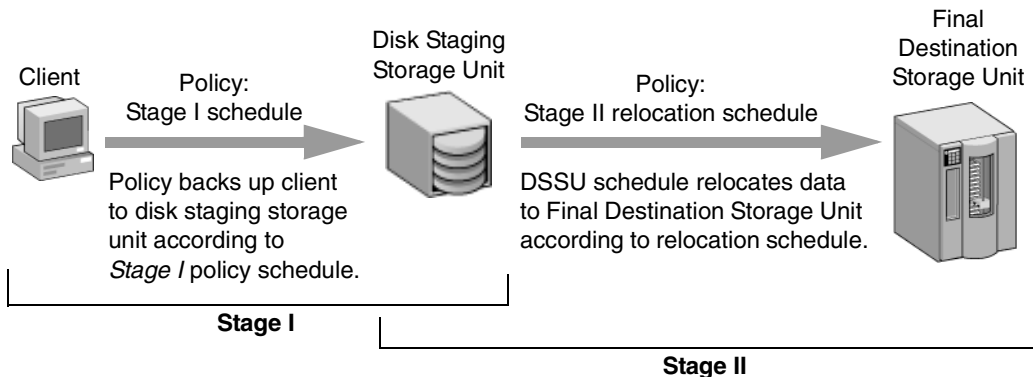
Client

Policy:
Stage I schedule

Disk Staging
Storage Unit

Policy:
Stage II relocation schedule

Final
Destination
Storage Unit

Policy backs up client to disk staging storage unit according to *Stage I* policy schedule.

DSSU schedule relocates data to Final Destination Storage Unit according to relocation schedule.

**Stage I**

**Stage II**